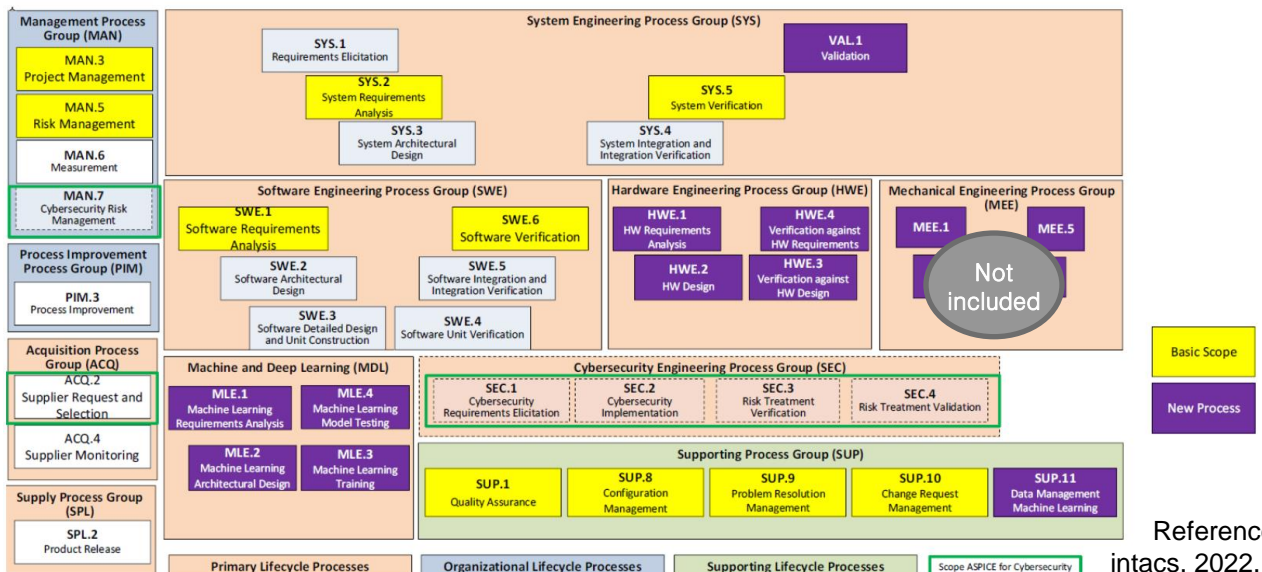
Management Process Group (MAN)

MAN.3 Project Management

MAN.5 Risk Management

MAN.6 Measurement

MAN.7 Cybersecurity Risk Management

Process Improvement Process Group (PIM)

PIM.3 Process Improvement

Acquisition Process Group (ACQ)

ACQ.2 Supplier Request and Selection

ACQ.4 Supplier Monitoring

Supply Process Group (SPL)

SPL.2 Product Release

System Engineering Process Group (SYS)

SYS.1 Requirements Elicitation

SYS.2 System Requirements Analysis

SYS.3 System Architectural Design

VAL.1 Validation

SYS.5 System Verification

SYS.4 System Integration and Integration Verification

Software Engineering Process Group (SWE)

SWE.1 Software Requirements Analysis

SWE.6 Software Verification

SWE.2 Software Architectural Design

SWE.5 Software Integration and Integration Verification

SWE.3 Software Detailed Design and Unit Construction

SWE.4 Software Unit Verification

Hardware Engineering Process Group (HWE)

HWE.1 HW Requirements Analysis

HWE.4 Verification against HW Requirements

HWE.2 HW Design

HWE.3 Verification against HW Design

Mechanical Engineering Process Group (MEE)

MEE.1

MEE.5

Not included

Machine and Deep Learning (MDL)

MLE.1 Machine Learning Requirements Analysis

MLE.4 Machine Learning Model Testing

MLE.2 Machine Learning Architectural Design

MLE.3 Machine Learning Training

Cybersecurity Engineering Process Group (SEC)

SEC.1 Cybersecurity Requirements Elicitation

SEC.2 Cybersecurity Implementation

SEC.3 Risk Treatment Verification

SEC.4 Risk Treatment Validation

Supporting Process Group (SUP)

SUP.1 Quality Assurance

SUP.8 Configuration Management

SUP.9 Problem Resolution Management

SUP.10 Change Request Management

SUP.11 Data Management Machine Learning

Basic Scope

New Process

Primary Lifecycle Processes

Organizational Lifecycle Processes

Supporting Lifecycle Processes

Scope ASPICE for Cybersecurity

Referenc
intacs, 2022.